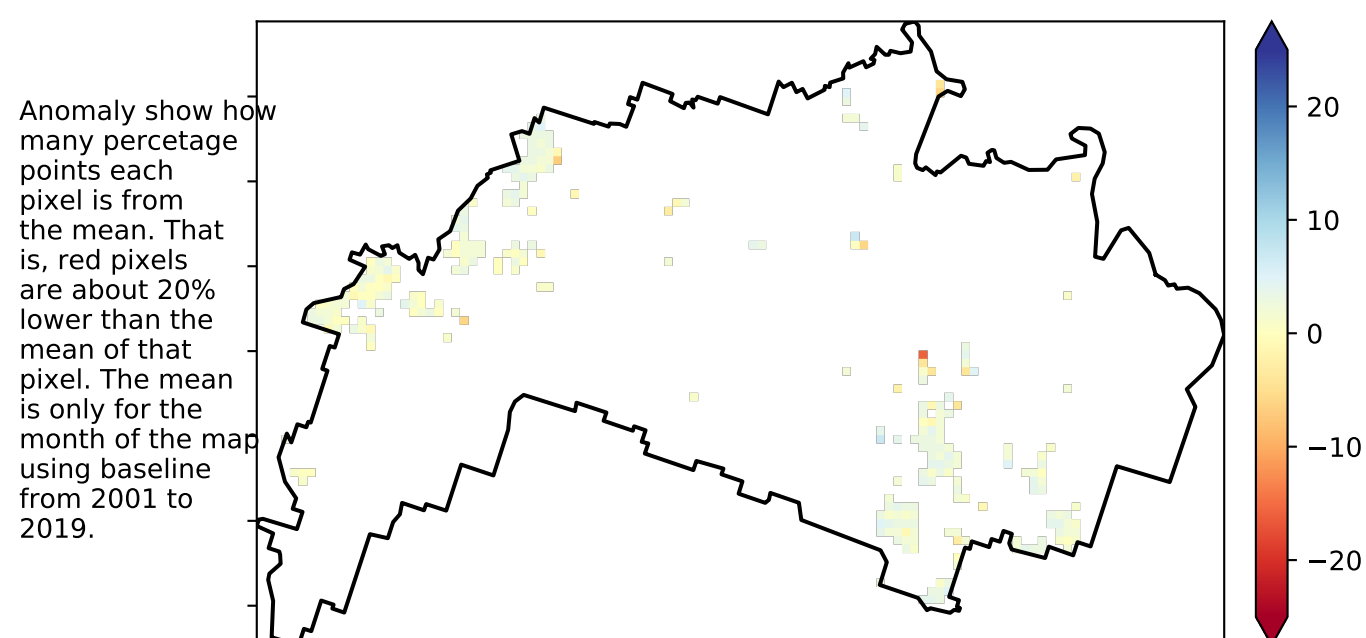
Anomaly show how many percetage points each pixel is from the mean. That is, red pixels are about 20% lower than the mean of that pixel. The mean is only for the month of the map using baseline from 2001 to 2019.

20
10
0
−10
−20